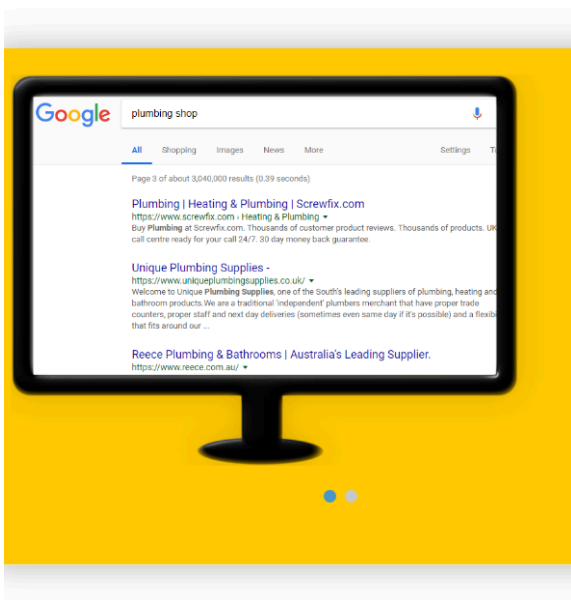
Google

plumbing shop

All Shopping Images News More Settings T

Page 3 of about 3,040,000 results (0.39 seconds)

Plumbing | Heating & Plumbing | Screwfix.com
https://www.screwfix.com › Heating & Plumbing ▾
Buy Plumbing at Screwfix.com. Thousands of customer product reviews. Thousands of products. UK call centre ready for your call 24/7. 30 day money back guarantee.

Unique Plumbing Supplies -
https://www.uniqueplumbingsupplies.co.uk/ ▾
Welcome to Unique Plumbing Supplies, one of the South's leading suppliers of plumbing, heating and bathroom products.We are a traditional 'independent' plumbers merchant that have proper trade counters, proper staff and next day deliveries (sometimes even same day if it's possible) and a flexib that fits around our ...

Reece Plumbing & Bathrooms | Australia's Leading Supplier.
https://www.reece.com.au/ ▾